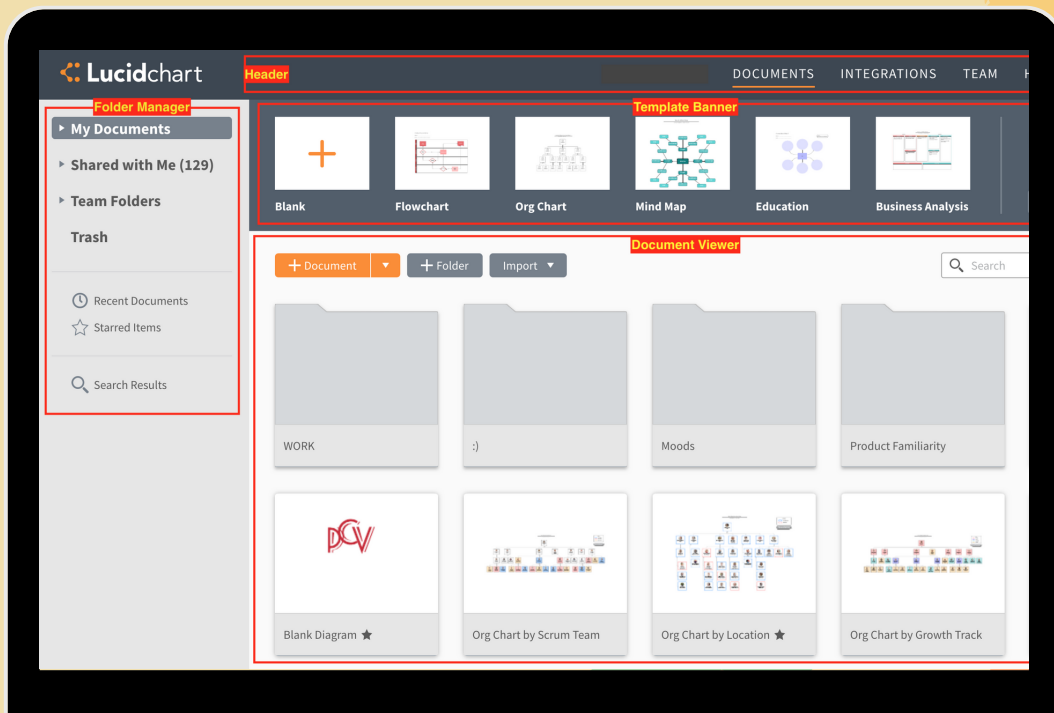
Lucidchart

Header

DOCUMENTS INTEGRATIONS TEAM H

Folder Manager

My Documents

Shared with Me (129)

Team Folders

Trash

Recent Documents

Starred Items

Search Results

Template Banner

Blank

Flowchart

Org Chart

Mind Map

Education

Business Analysis

Document Viewer

+ Document

+ Folder

Import

Search

WORK

:)

Moods

Product Familiarity

PCV

Blank Diagram

Org Chart by Scrum Team

Org Chart by Location

Org Chart by Growth Track